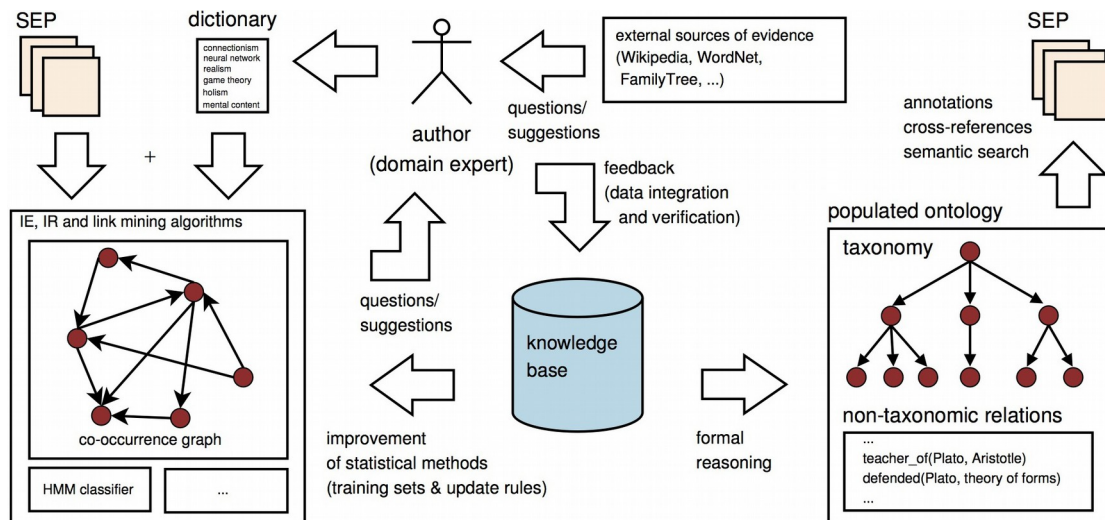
SEP

dictionary

connectionism
neural network
realism
game theory
holism
mental content

+

author
(domain expert)

external sources of evidence
(Wikipedia, WordNet, FamilyTree, ...)

questions/
suggestions

SEP

annotations
cross-references
semantic search

feedback
(data integration and verification)

IE, IR and link mining algorithms

co-occurrence graph

HMM classifier

...

questions/
suggestions

knowledge
base

improvement
of statistical methods
(training sets & update rules)

formal
reasoning

populated ontology

taxonomy

non-taxonomic relations

...
teacher_of(Plato, Aristotle)
defended(Plato, theory of forms)
...